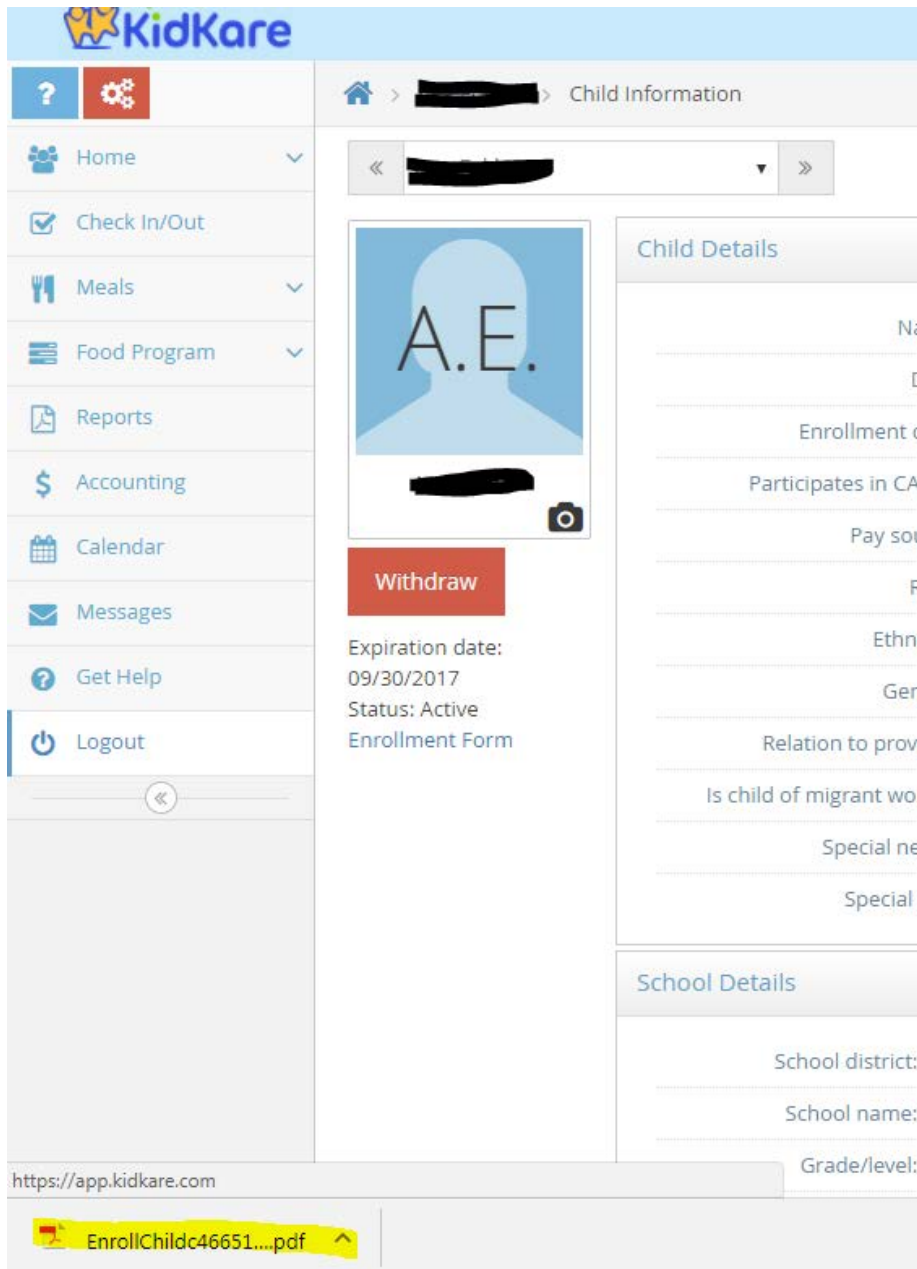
KidKare

?

Home
Check In/Out
Meals
Food Program
Reports
Accounting
Calendar
Messages
Get Help
Logout

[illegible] > Child Information

« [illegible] »

A.E.

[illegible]

Withdraw

Expiration date: 09/30/2017
Status: Active
Enrollment Form

Child Details

Na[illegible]
D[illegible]
Enrollment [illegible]
Participates in CA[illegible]
Pay sou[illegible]
R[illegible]
Ethn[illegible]
Ger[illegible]
Relation to prov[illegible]
Is child of migrant wo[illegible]
Special ne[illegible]
Special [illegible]

School Details

School district:
School name:
Grade/level:

https://app.kidkare.com

EnrollChildc46651....pdf